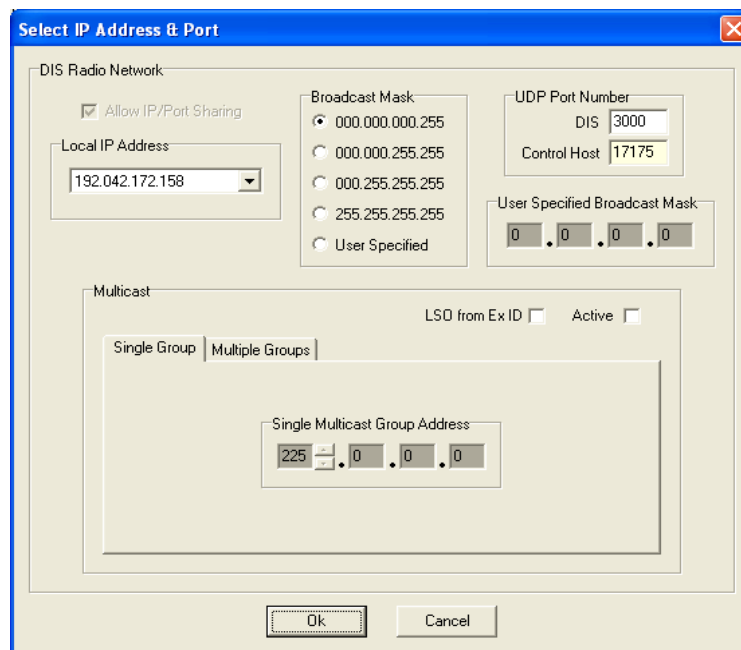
Select IP Address & Port

DIS Radio Network

Allow IP/Port Sharing

Local IP Address

192.042.172.158

Broadcast Mask

000.000.000.255

000.000.255.255

000.255.255.255

255.255.255.255

User Specified

UDP Port Number

DIS 3000

Control Host 17175

User Specified Broadcast Mask

0 . 0 . 0 . 0

Multicast

LSO from Ex ID

Active

Single Group

Multiple Groups

Single Multicast Group Address

225 . 0 . 0 . 0

Ok

Cancel